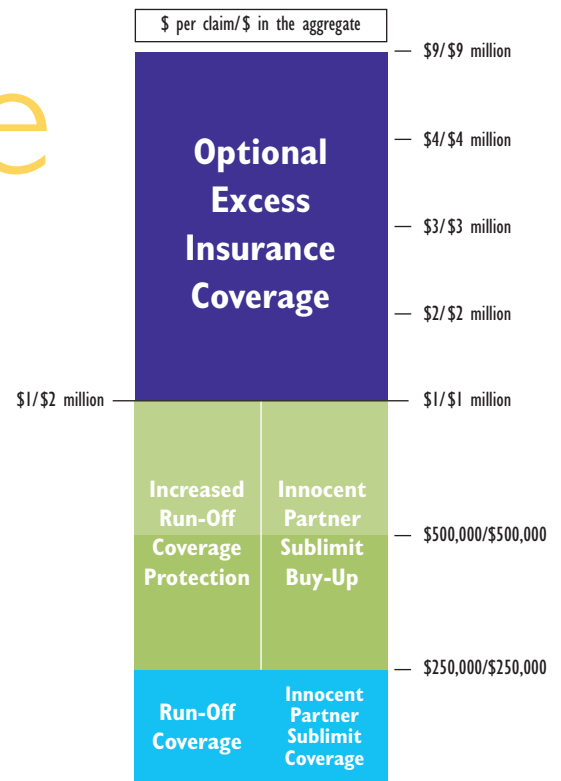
$ per claim/$ in the aggregate

e

Optional Excess Insurance Coverage

$9/$9 million

$4/$4 million

$3/$3 million

$2/$2 million

$1/$2 million

$1/$1 million

Increased Run-Off Coverage Protection

Innocent Partner Sublimit Buy-Up

$500,000/$500,000

$250,000/$250,000

Run-Off Coverage

Innocent Partner Sublimit Coverage